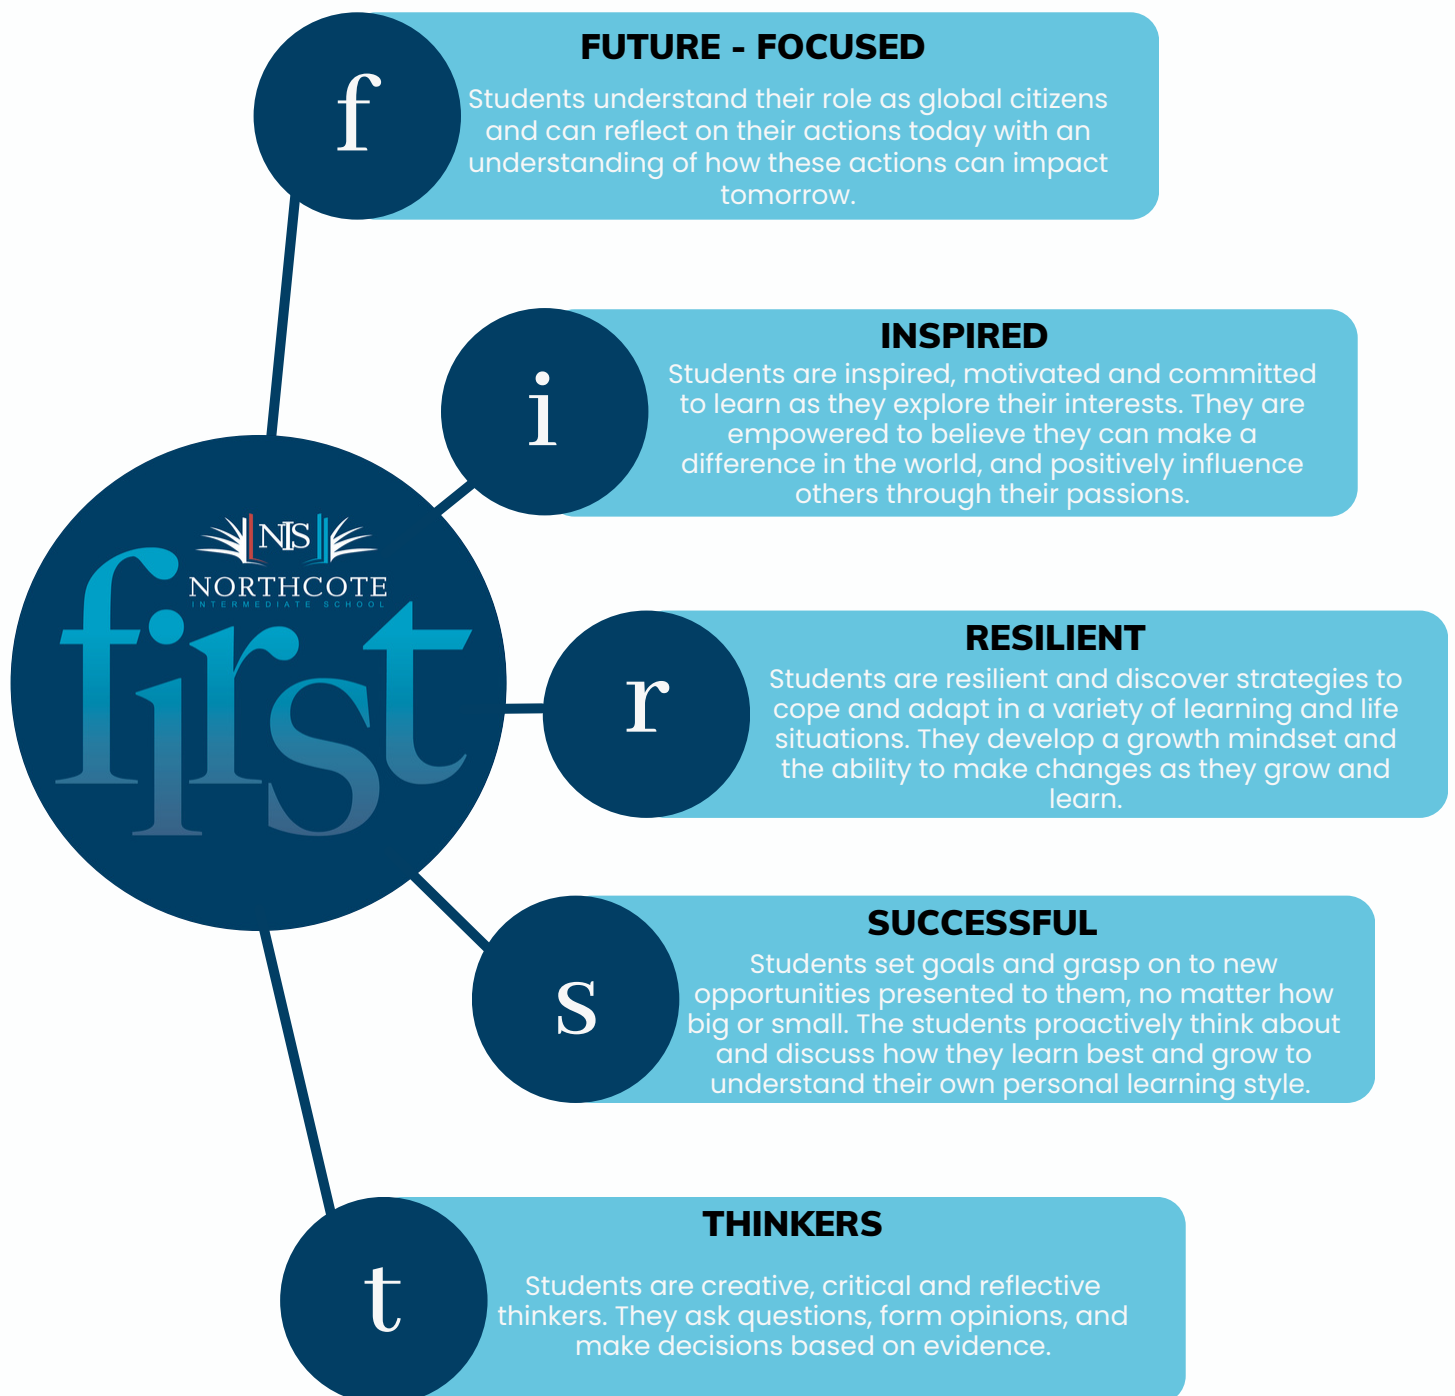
NIS
NORTHCOTE
INTERMEDIATE SCHOOL
first

f
FUTURE - FOCUSED
Students understand their role as global citizens and can reflect on their actions today with an understanding of how these actions can impact tomorrow.

i
INSPIRED
Students are inspired, motivated and committed to learn as they explore their interests. They are empowered to believe they can make a difference in the world, and positively influence others through their passions.

r
RESILIENT
Students are resilient and discover strategies to cope and adapt in a variety of learning and life situations. They develop a growth mindset and the ability to make changes as they grow and learn.

s
SUCCESSFUL
Students set goals and grasp on to new opportunities presented to them, no matter how big or small. The students proactively think about and discuss how they learn best and grow to understand their own personal learning style.

t
THINKERS
Students are creative, critical and reflective thinkers. They ask questions, form opinions, and make decisions based on evidence.